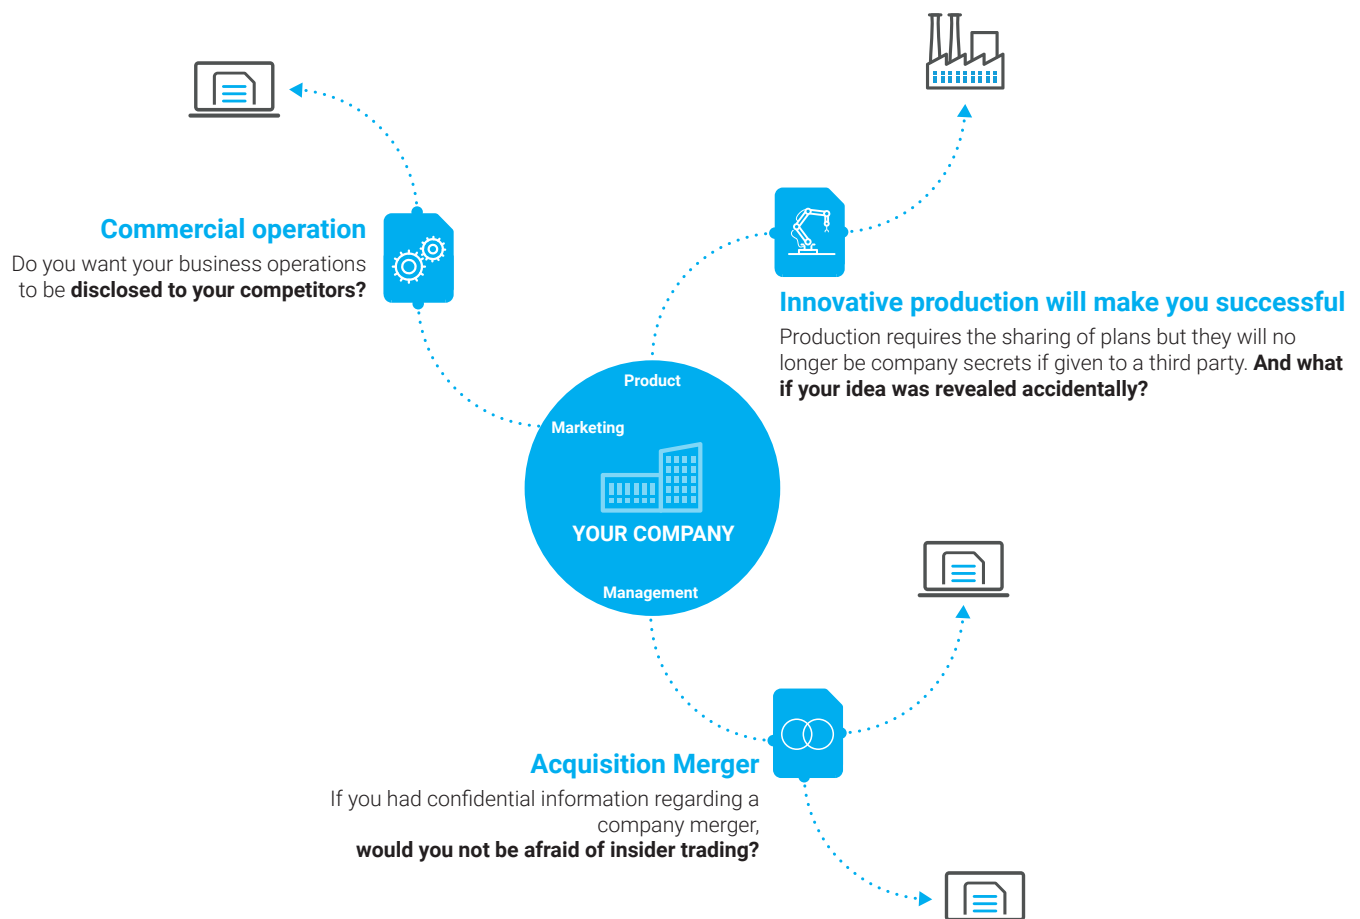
Commercial operation

Do you want your business operations to be **disclosed to your competitors?**

Innovative production will make you successful

Production requires the sharing of plans but they will no longer be company secrets if given to a third party. **And what if your idea was revealed accidentally?**

Product

Marketing

YOUR COMPANY

Management

Acquisition Merger

If you had confidential information regarding a company merger, **would you not be afraid of insider trading?**